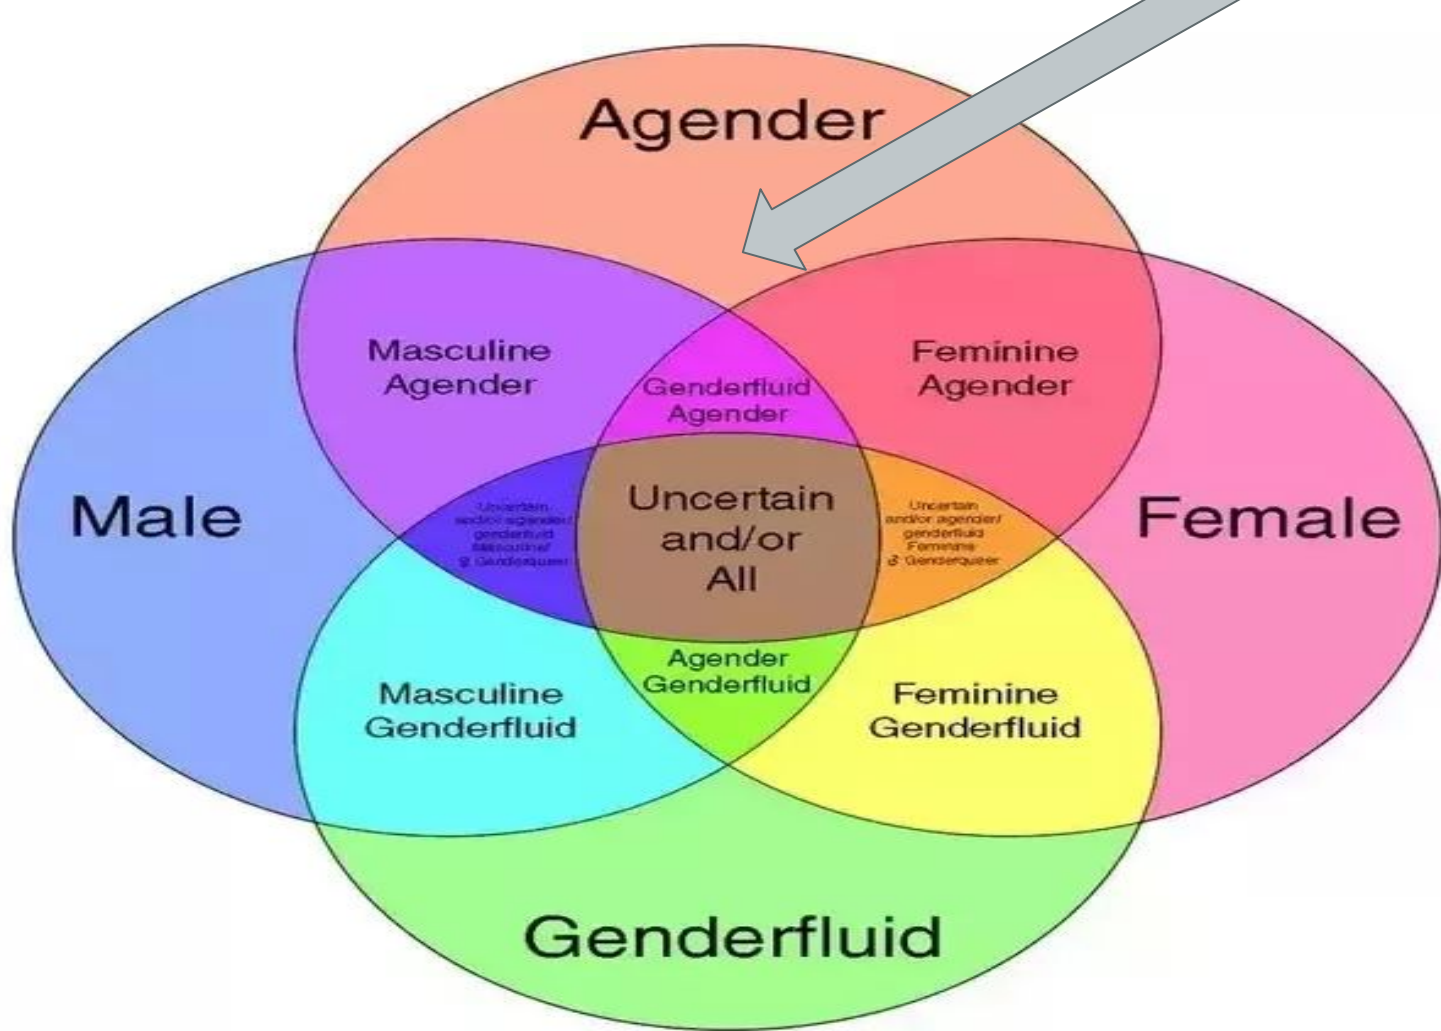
Agender

Masculine Agender

Genderfluid Agender

Feminine Agender

Male

Uncertain and/or agender/ genderfluid Masculine/ & Genderqueer

Uncertain and/or All

Uncertain and/or agender/ genderfluid Feminine & Genderqueer

Female

Agender Genderfluid

Masculine Genderfluid

Feminine Genderfluid

Genderfluid